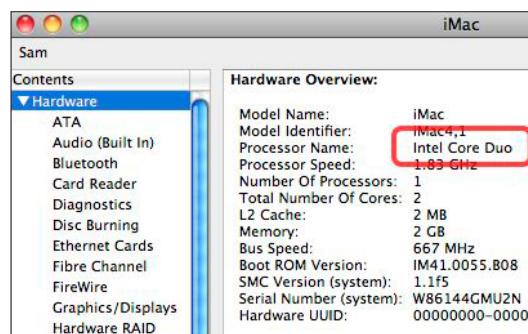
iMac

Sam

Contents
▼Hardware
ATA
Audio (Built In)
Bluetooth
Card Reader
Diagnostics
Disc Burning
Ethernet Cards
Fibre Channel
FireWire
Graphics/Displays
Hardware RAID

Hardware Overview:

| | |
|---|---|
| Model Name: | iMac |
| Model Identifier: | iMac4,1 |
| Processor Name: | Intel Core Duo |
| Processor Speed: | 1.83 GHz |
| Number Of Processors: | 1 |
| Total Number Of Cores: | 2 |
| L2 Cache: | 2 MB |
| Memory: | 2 GB |
| Bus Speed: | 667 MHz |
| Boot ROM Version: | IM41.0055.B08 |
| SMC Version (system): | 1.1f5 |
| Serial Number (system): | W86144GMU2N |
| Hardware UUID: | 00000000-0000 |